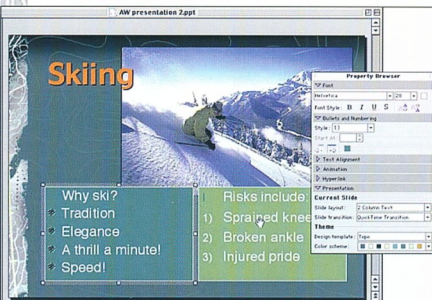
AW presentation 2.ppt

Skiing

Why ski?
Tradition
Elegance
A thrill a minute!
Speed!

Risks include:
1) Sprained knee
2) Broken ankle
3) Injured pride

Property Browser
Font
Helvetica
28
Font Style: B I U S
Bullets and Numbering
Style:
Start At:
Text Alignment
Animation
Hyperlink
Presentation
Current Slide
Slide layout: 2 Column Text
Slide transition: QuickTime Transition
Theme
Design template: Topo
Color scheme: